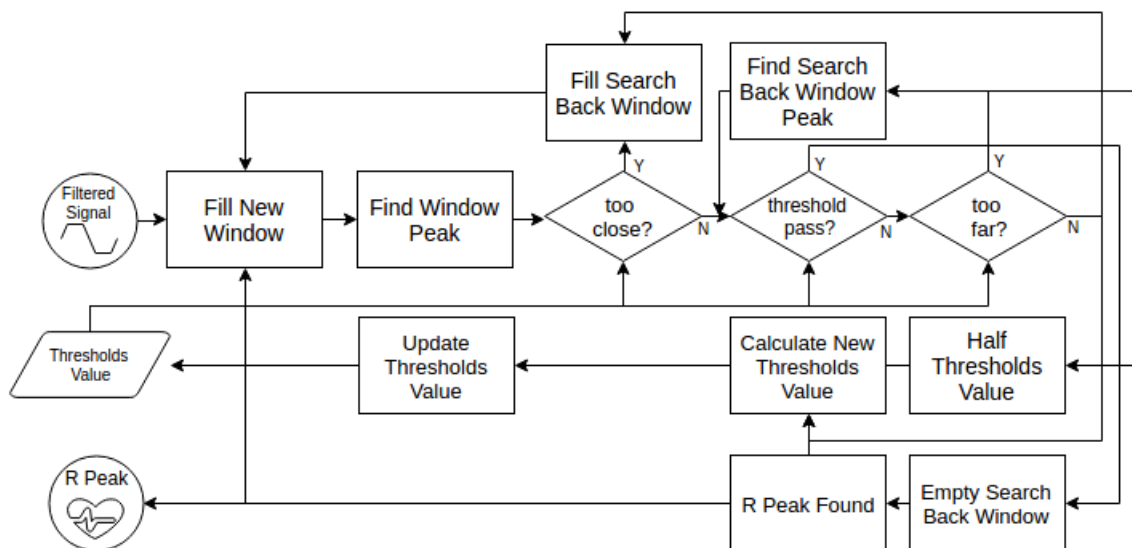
Fill Search Back Window

Find Search Back Window Peak

Filtered Signal

Fill New Window

Find Window Peak

Y

too close?

N

Y

threshold pass?

N

Y

too far?

N

Thresholds Value

Update Thresholds Value

Calculate New Thresholds Value

Half Thresholds Value

R Peak

R Peak Found

Empty Search Back Window